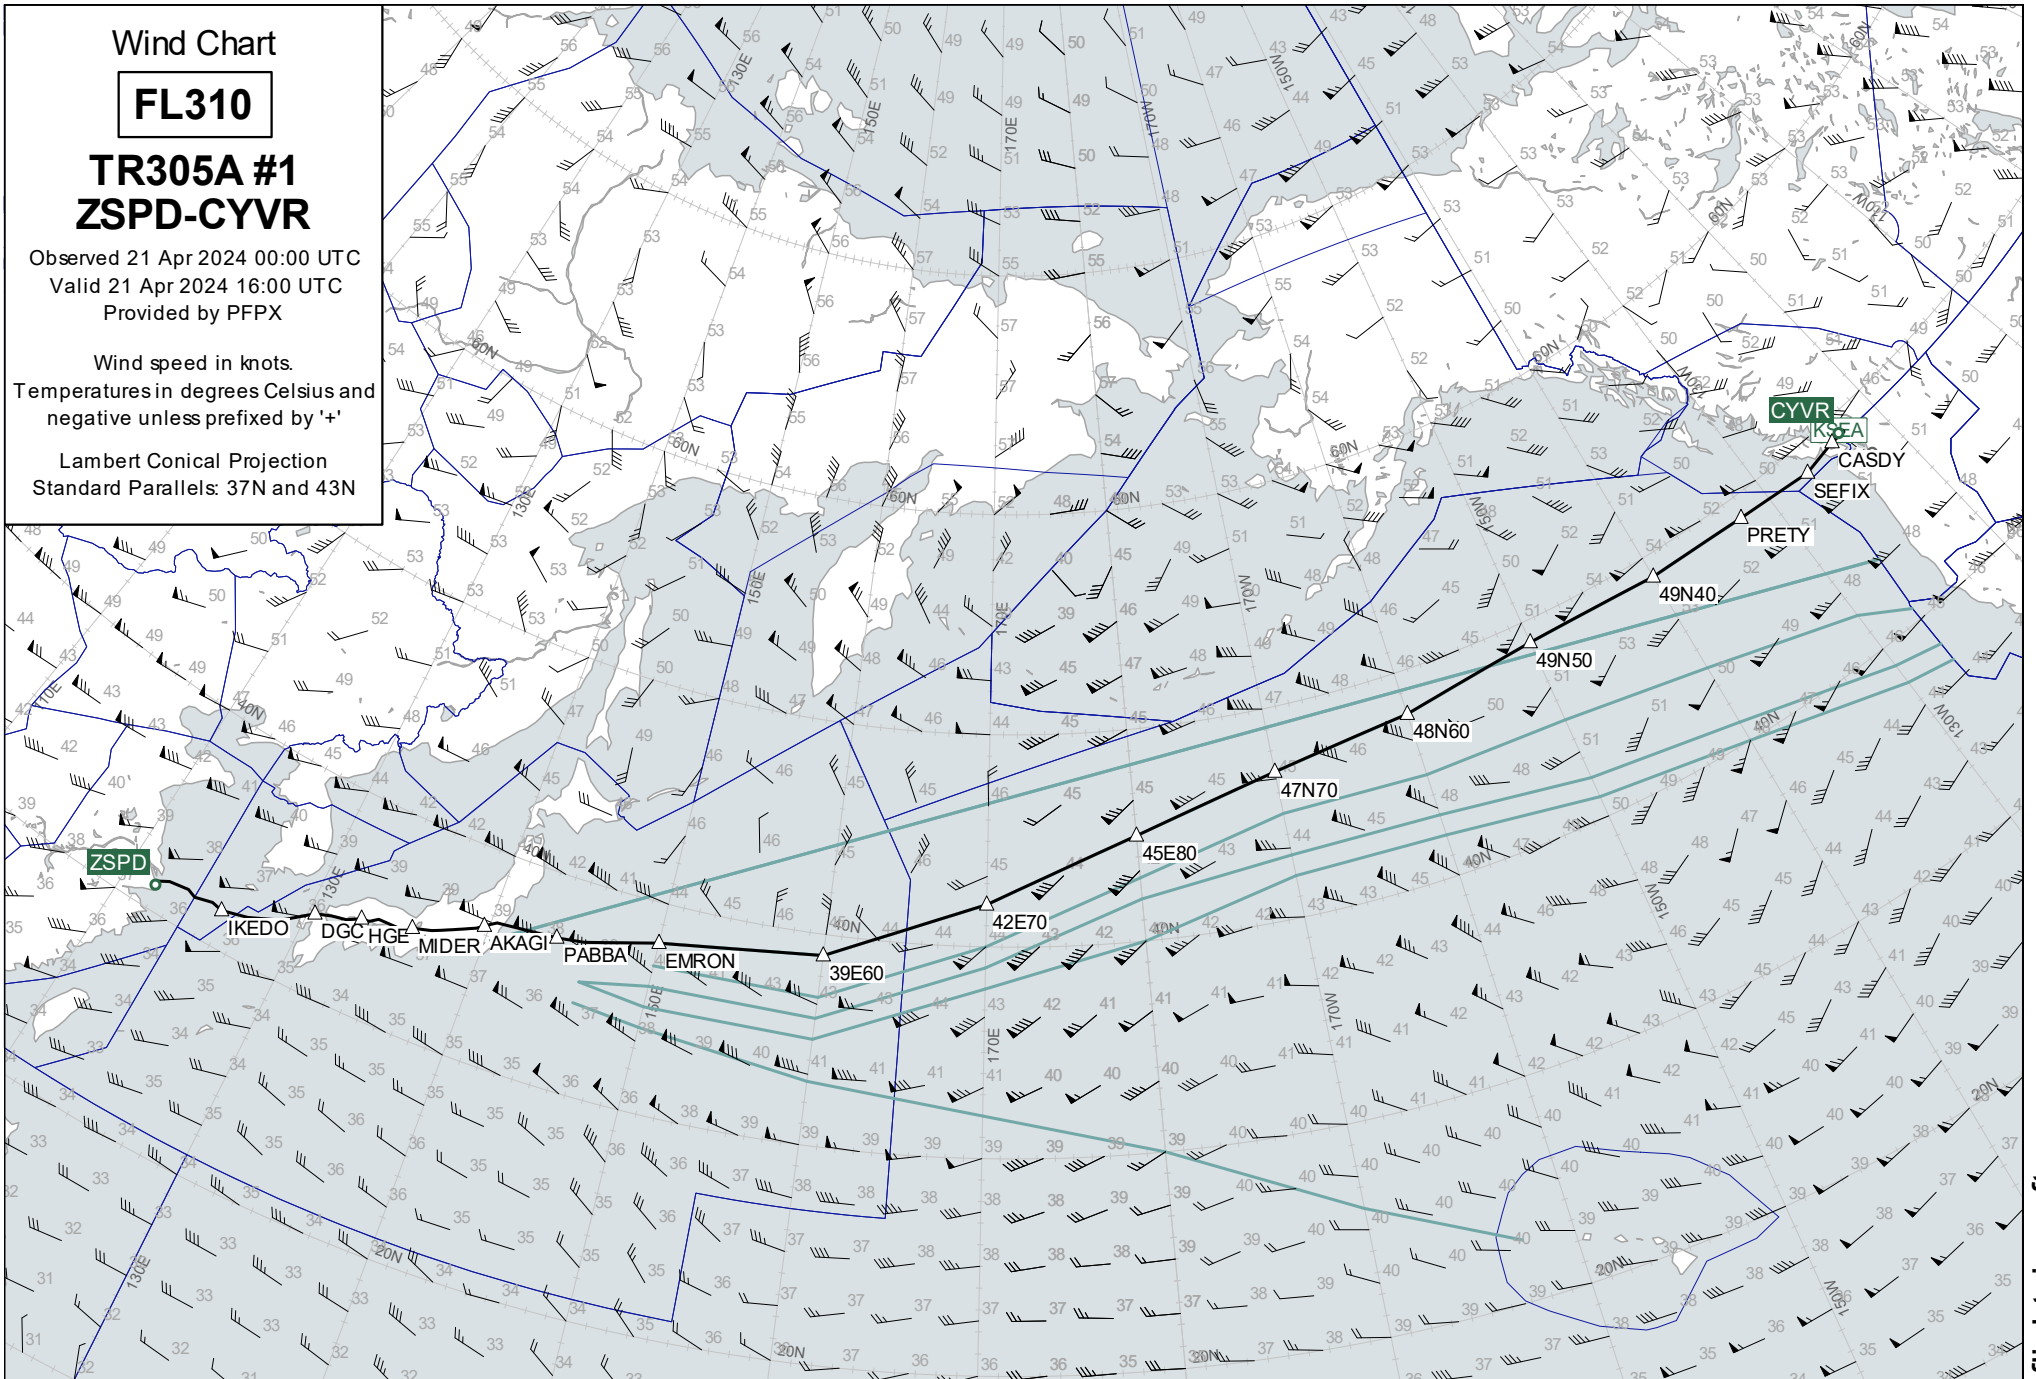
Wind Chart

FL310

TR305A #1
ZSPD-CYVR

Observed 21 Apr 2024 00:00 UTC
Valid 21 Apr 2024 16:00 UTC
Provided by PFPX

Wind speed in knots.
Temperatures in degrees Celsius and negative unless prefixed by '+'

Lambert Conical Projection
Standard Parallels: 37N and 43N

ZSPD
IKEDO
DGC
HGE
MIDER
AKAGI
PABBA
EMRON
39E60
42E70
45E80
47N70
48N60
49N50
49N40
PRETY
SEFIX
CASDY
KSEA
CYVR

130E
150E
170E
170W
150W
130W
60N
40N
20N